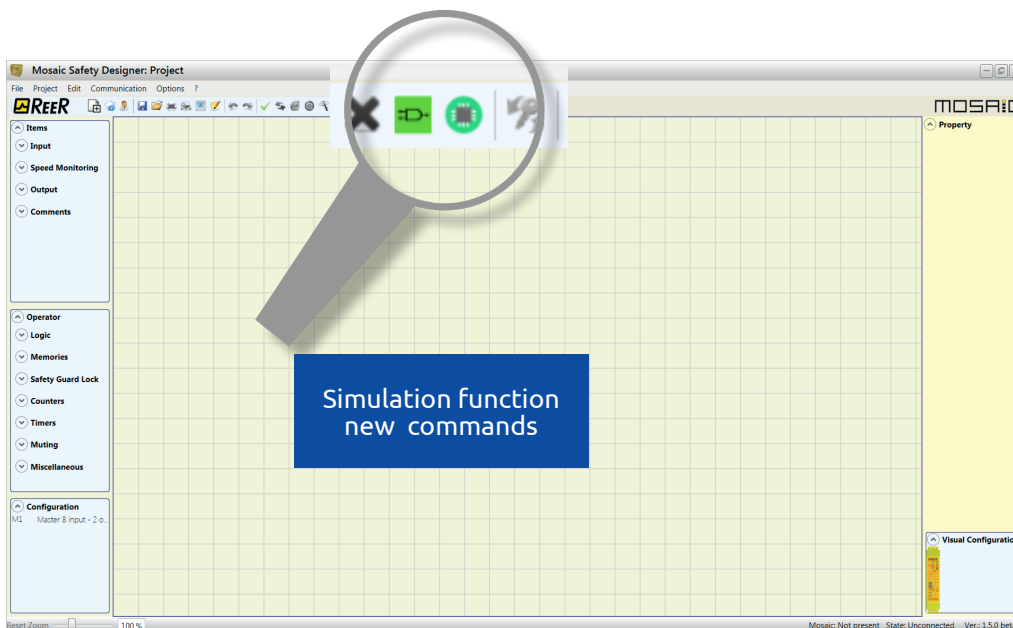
Mosaic Safety Designer: Project

File Project Edit Communication Options ?

REER

MOSAI

Items
Input
Speed Monitoring
Output
Comments

Operator
Logic
Memories
Safety Guard Lock
Counters
Timers
Muting
Miscellaneous

Configuration
M1 Master 8 input - 2 o...

Property

Visual Configuratio

Simulation function new commands

Reset Zoom 100 %

Mosaic: Not present State: Unconnected Ver.: 1.5.0 bet